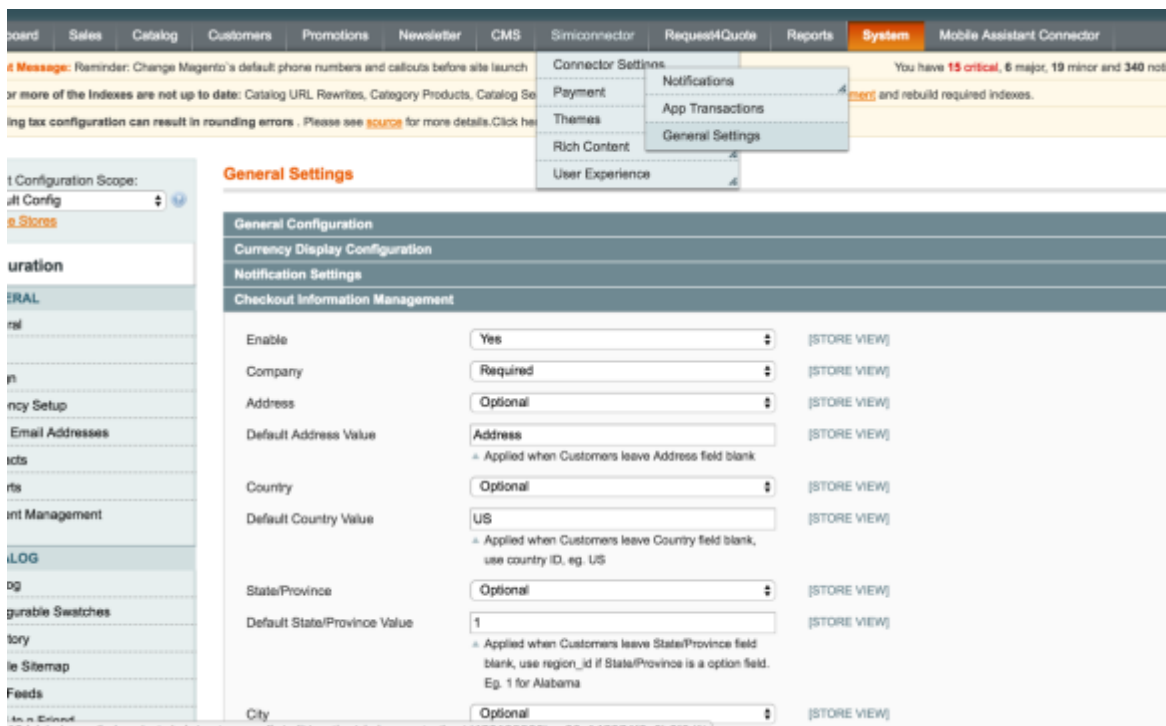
board Sales Catalog Customers Promotions Newsletter CMS Simiconnector Request4Quote Reports System Mobile Assistant Connector

t Message: Reminder: Change Magento`s default phone numbers and callouts before site launch

Connector Settings
Payment
Themes
Rich Content
User Experience

Notifications
App Transactions
General Settings

You have 15 critical, 6 major, 19 minor and 340 no

r more of the Indexes are not up to date: Catalog URL Rewrites, Category Products, Catalog Se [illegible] ment and rebuild required indexes.

ing tax configuration can result in rounding errors . Please see source for more details.Click he

t Configuration Scope:
ult Config
e Stores

uration

ERAL
ral

n
ncy Setup
Email Addresses
icts
rts
nt Management

LOG
og
gurable Swatches
tory
le Sitemap
Feeds

General Settings

General Configuration
Currency Display Configuration
Notification Settings
Checkout Information Management

Enable Yes [STORE VIEW]
Company Required [STORE VIEW]
Address Optional [STORE VIEW]
Default Address Value Address [STORE VIEW]
Applied when Customers leave Address field blank
Country Optional [STORE VIEW]
Default Country Value US [STORE VIEW]
Applied when Customers leave Country field blank, use country ID, eg. US
State/Province Optional [STORE VIEW]
Default State/Province Value 1 [STORE VIEW]
Applied when Customers leave State/Province field blank, use region_id if State/Province is a option field. Eg. 1 for Alabama
City Optional [STORE VIEW]